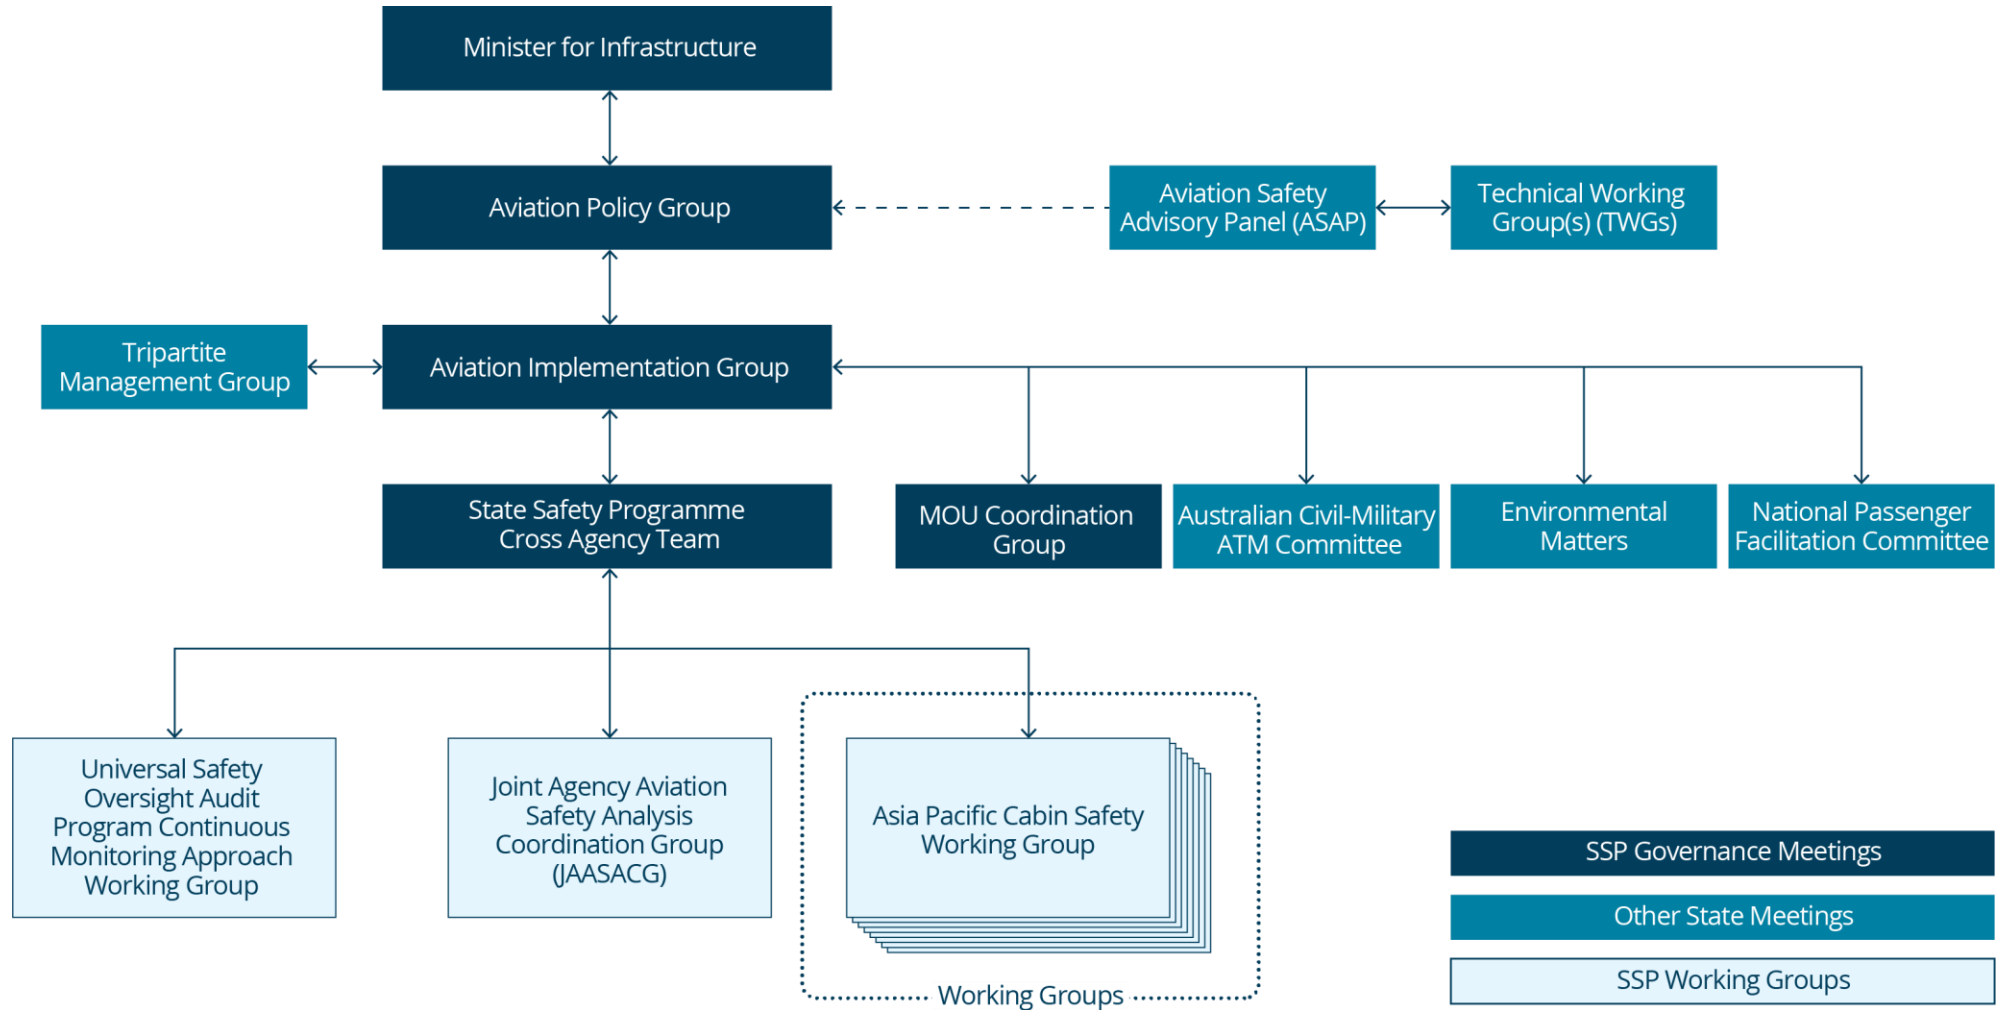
Minister for Infrastructure

Aviation Policy Group

Aviation Safety Advisory Panel (ASAP)

Technical Working Group(s) (TWGs)

Tripartite Management Group

Aviation Implementation Group

State Safety Programme Cross Agency Team

MOU Coordination Group

Australian Civil-Military ATM Committee

Environmental Matters

National Passenger Facilitation Committee

Universal Safety Oversight Audit Program Continuous Monitoring Approach Working Group

Joint Agency Aviation Safety Analysis Coordination Group (JAASACG)

Asia Pacific Cabin Safety Working Group

Working Groups

SSP Governance Meetings

Other State Meetings

SSP Working Groups